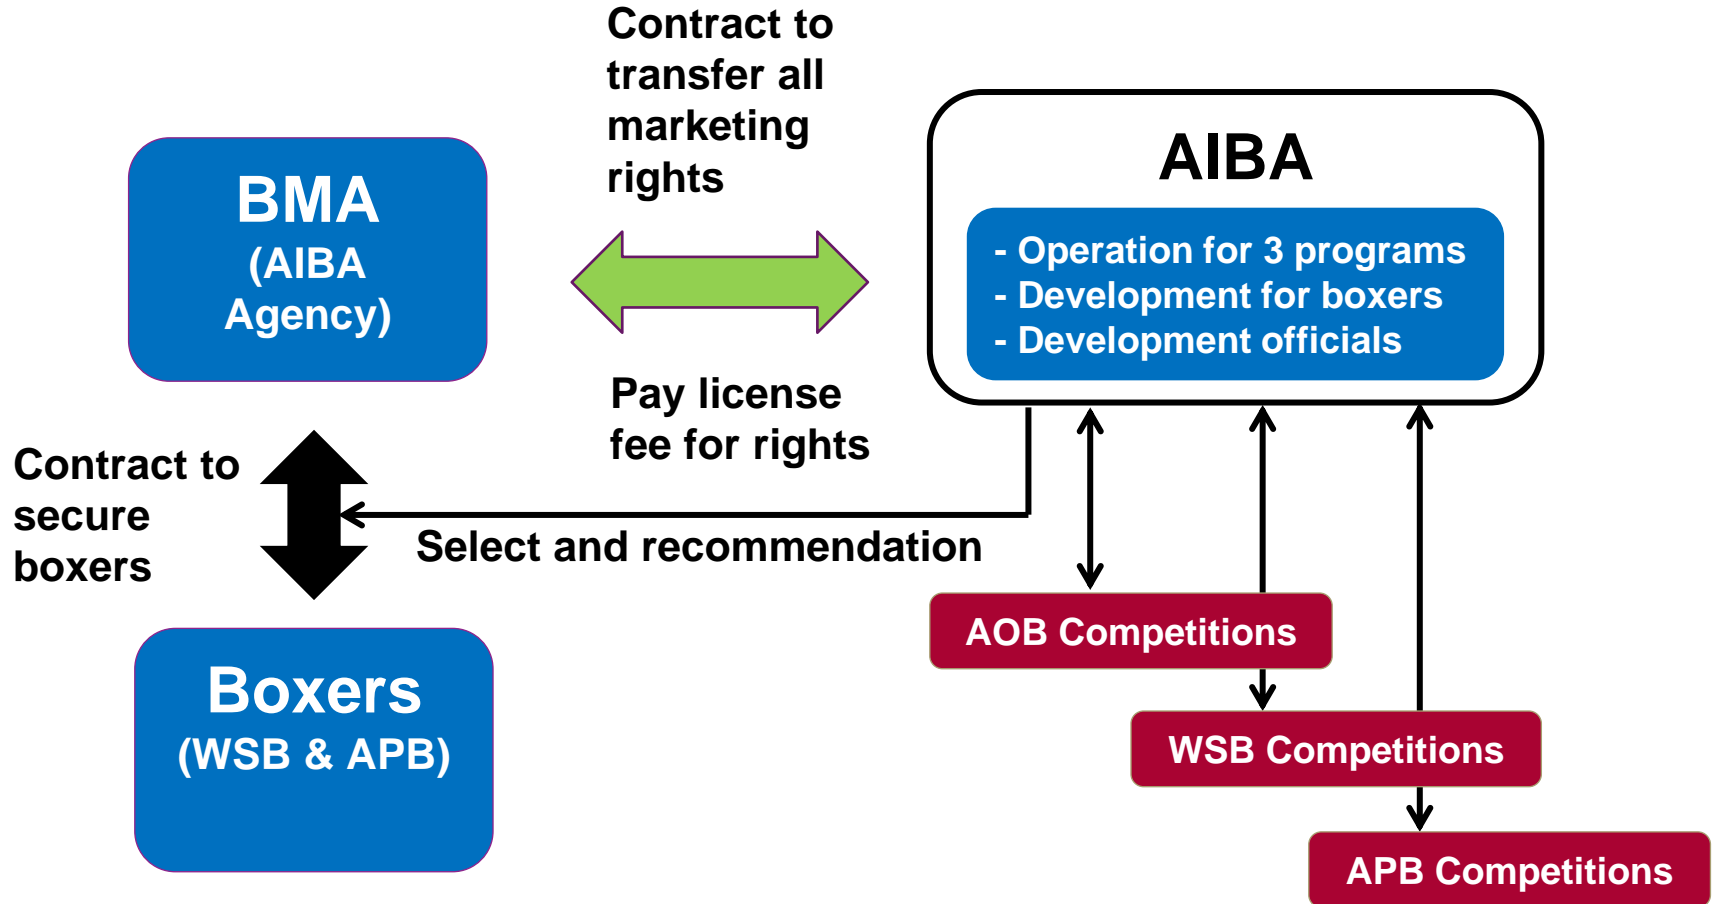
BMA
(AIBA Agency)

Contract to transfer all marketing rights

Pay license fee for rights

AIBA
- Operation for 3 programs
- Development for boxers
- Development officials

Contract to secure boxers

Select and recommendation

Boxers
(WSB & APB)

AOB Competitions

WSB Competitions

APB Competitions